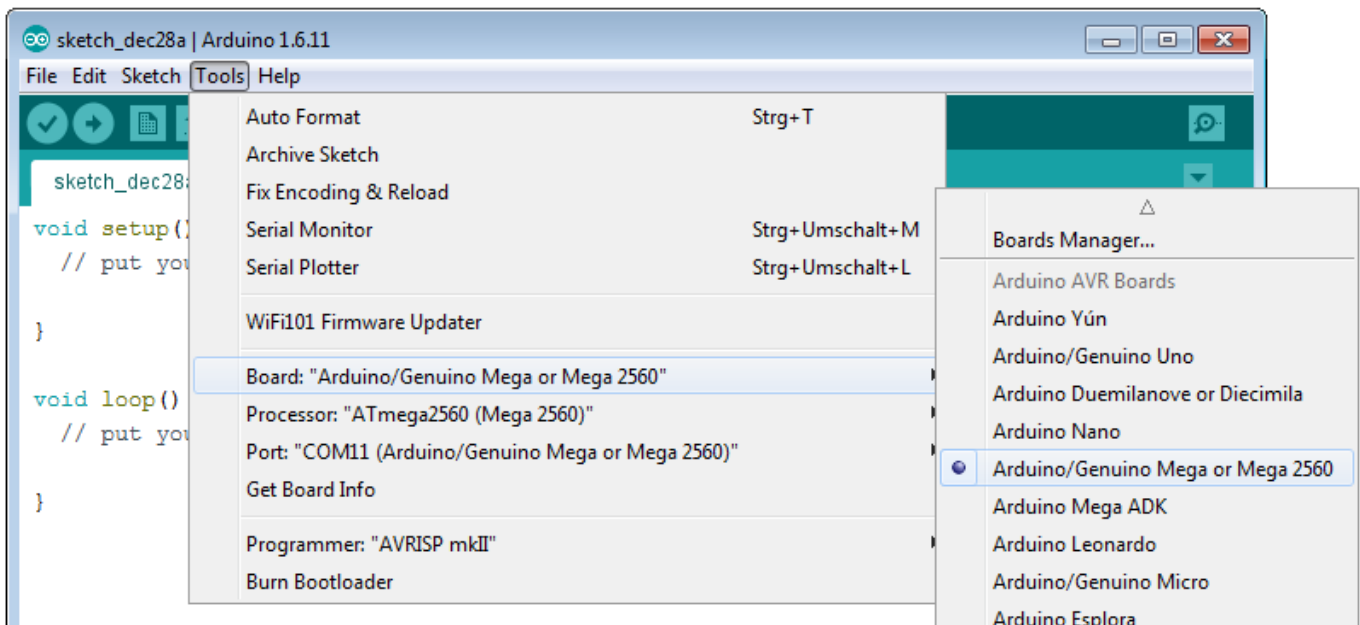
sketch_dec28a | Arduino 1.6.11

File Edit Sketch Tools Help

sketch_dec28a

void setup()
// put you

}

void loop()
// put you

}

Auto Format Strg+T
Archive Sketch
Fix Encoding & Reload
Serial Monitor Strg+Umschalt+M
Serial Plotter Strg+Umschalt+L

WiFi101 Firmware Updater

Board: "Arduino/Genuino Mega or Mega 2560"
Processor: "ATmega2560 (Mega 2560)"
Port: "COM11 (Arduino/Genuino Mega or Mega 2560)"
Get Board Info

Programmer: "AVRISP mkII"
Burn Bootloader

Boards Manager...

Arduino AVR Boards
Arduino Yún
Arduino/Genuino Uno
Arduino Duemilanove or Diecimila
Arduino Nano
Arduino/Genuino Mega or Mega 2560
Arduino Mega ADK
Arduino Leonardo
Arduino/Genuino Micro
Arduino Esplora